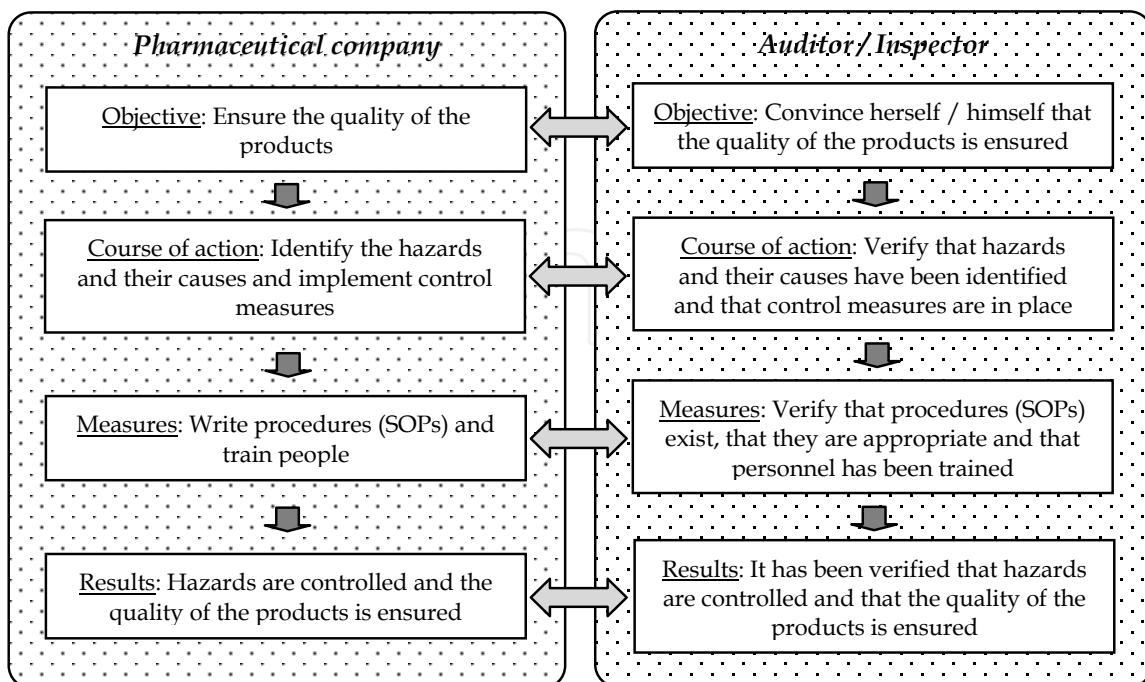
Pharmaceutical company

Objective: Ensure the quality of the products

Course of action: Identify the hazards and their causes and implement control measures

Measures: Write procedures (SOPs) and train people

Results: Hazards are controlled and the quality of the products is ensured

Auditor / Inspector

Objective: Convince herself / himself that the quality of the products is ensured

Course of action: Verify that hazards and their causes have been identified and that control measures are in place

Measures: Verify that procedures (SOPs) exist, that they are appropriate and that personnel has been trained

Results: It has been verified that hazards are controlled and that the quality of the products is ensured